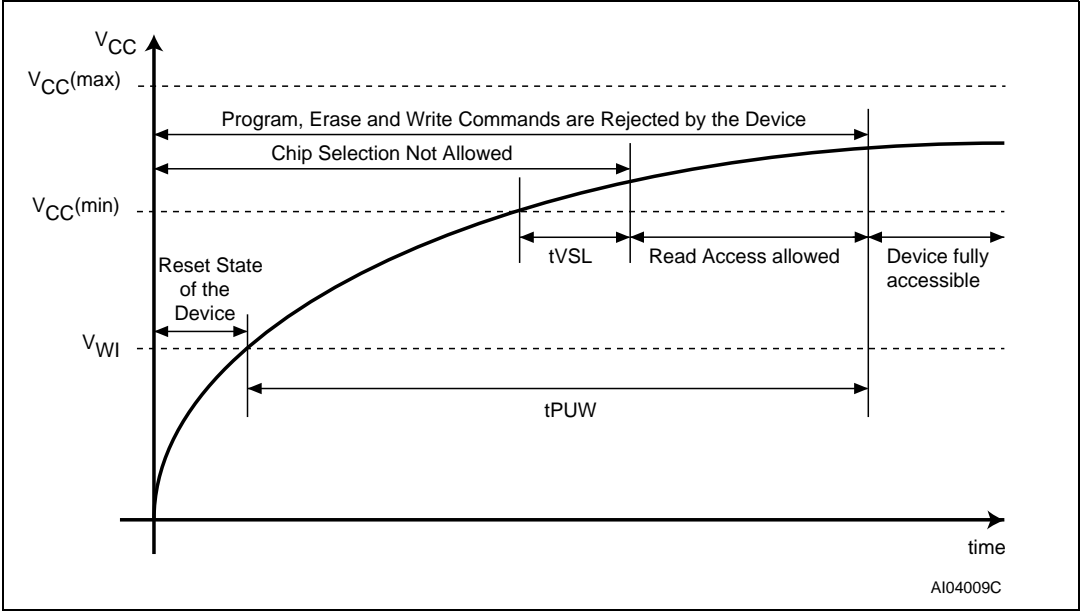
$V_{CC}$

$V_{CC}(max)$

Program, Erase and Write Commands are Rejected by the Device

Chip Selection Not Allowed

$V_{CC}(min)$

tVSL

Read Access allowed

Device fully accessible

Reset State of the Device

$V_{WI}$

tPUW

time

AI04009C